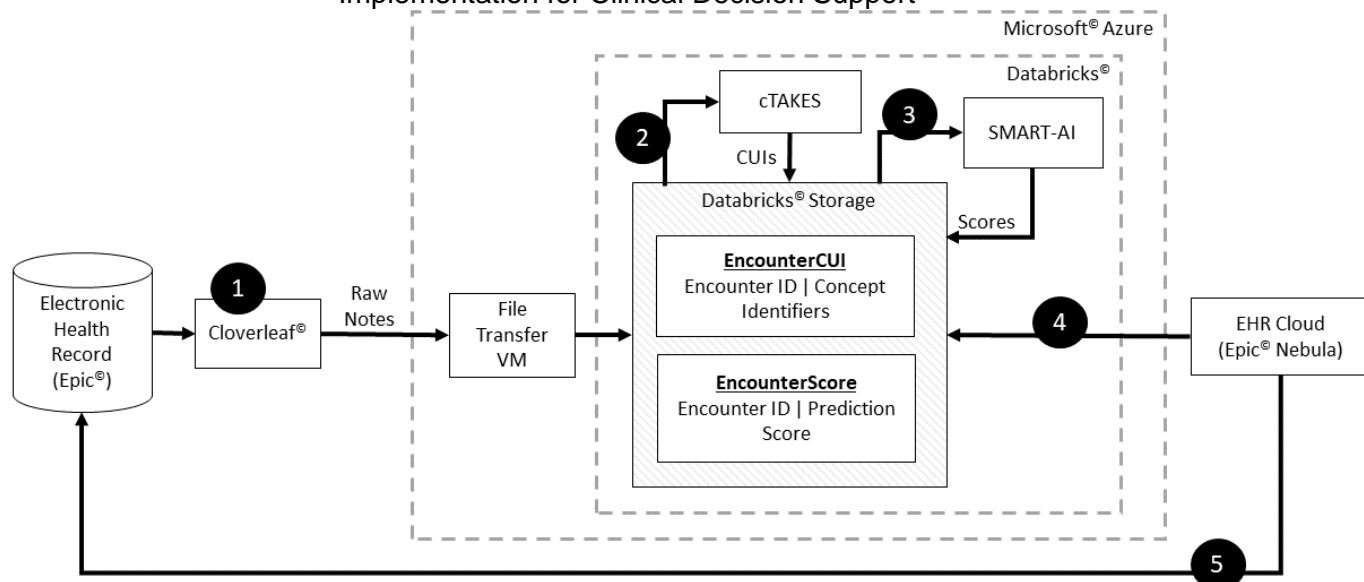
Implementation for Clinical Decision Support

Microsoft© Azure

Databricks©

cTAKES

2

3

SMART-AI

CUIs

Databricks© Storage

Scores

Electronic Health Record (Epic©)

1

Cloverleaf©

Raw Notes

File Transfer VM

**EncounterCUI**
Encounter ID | Concept Identifiers

4

EHR Cloud (Epic© Nebula)

**EncounterScore**
Encounter ID | Prediction Score

5